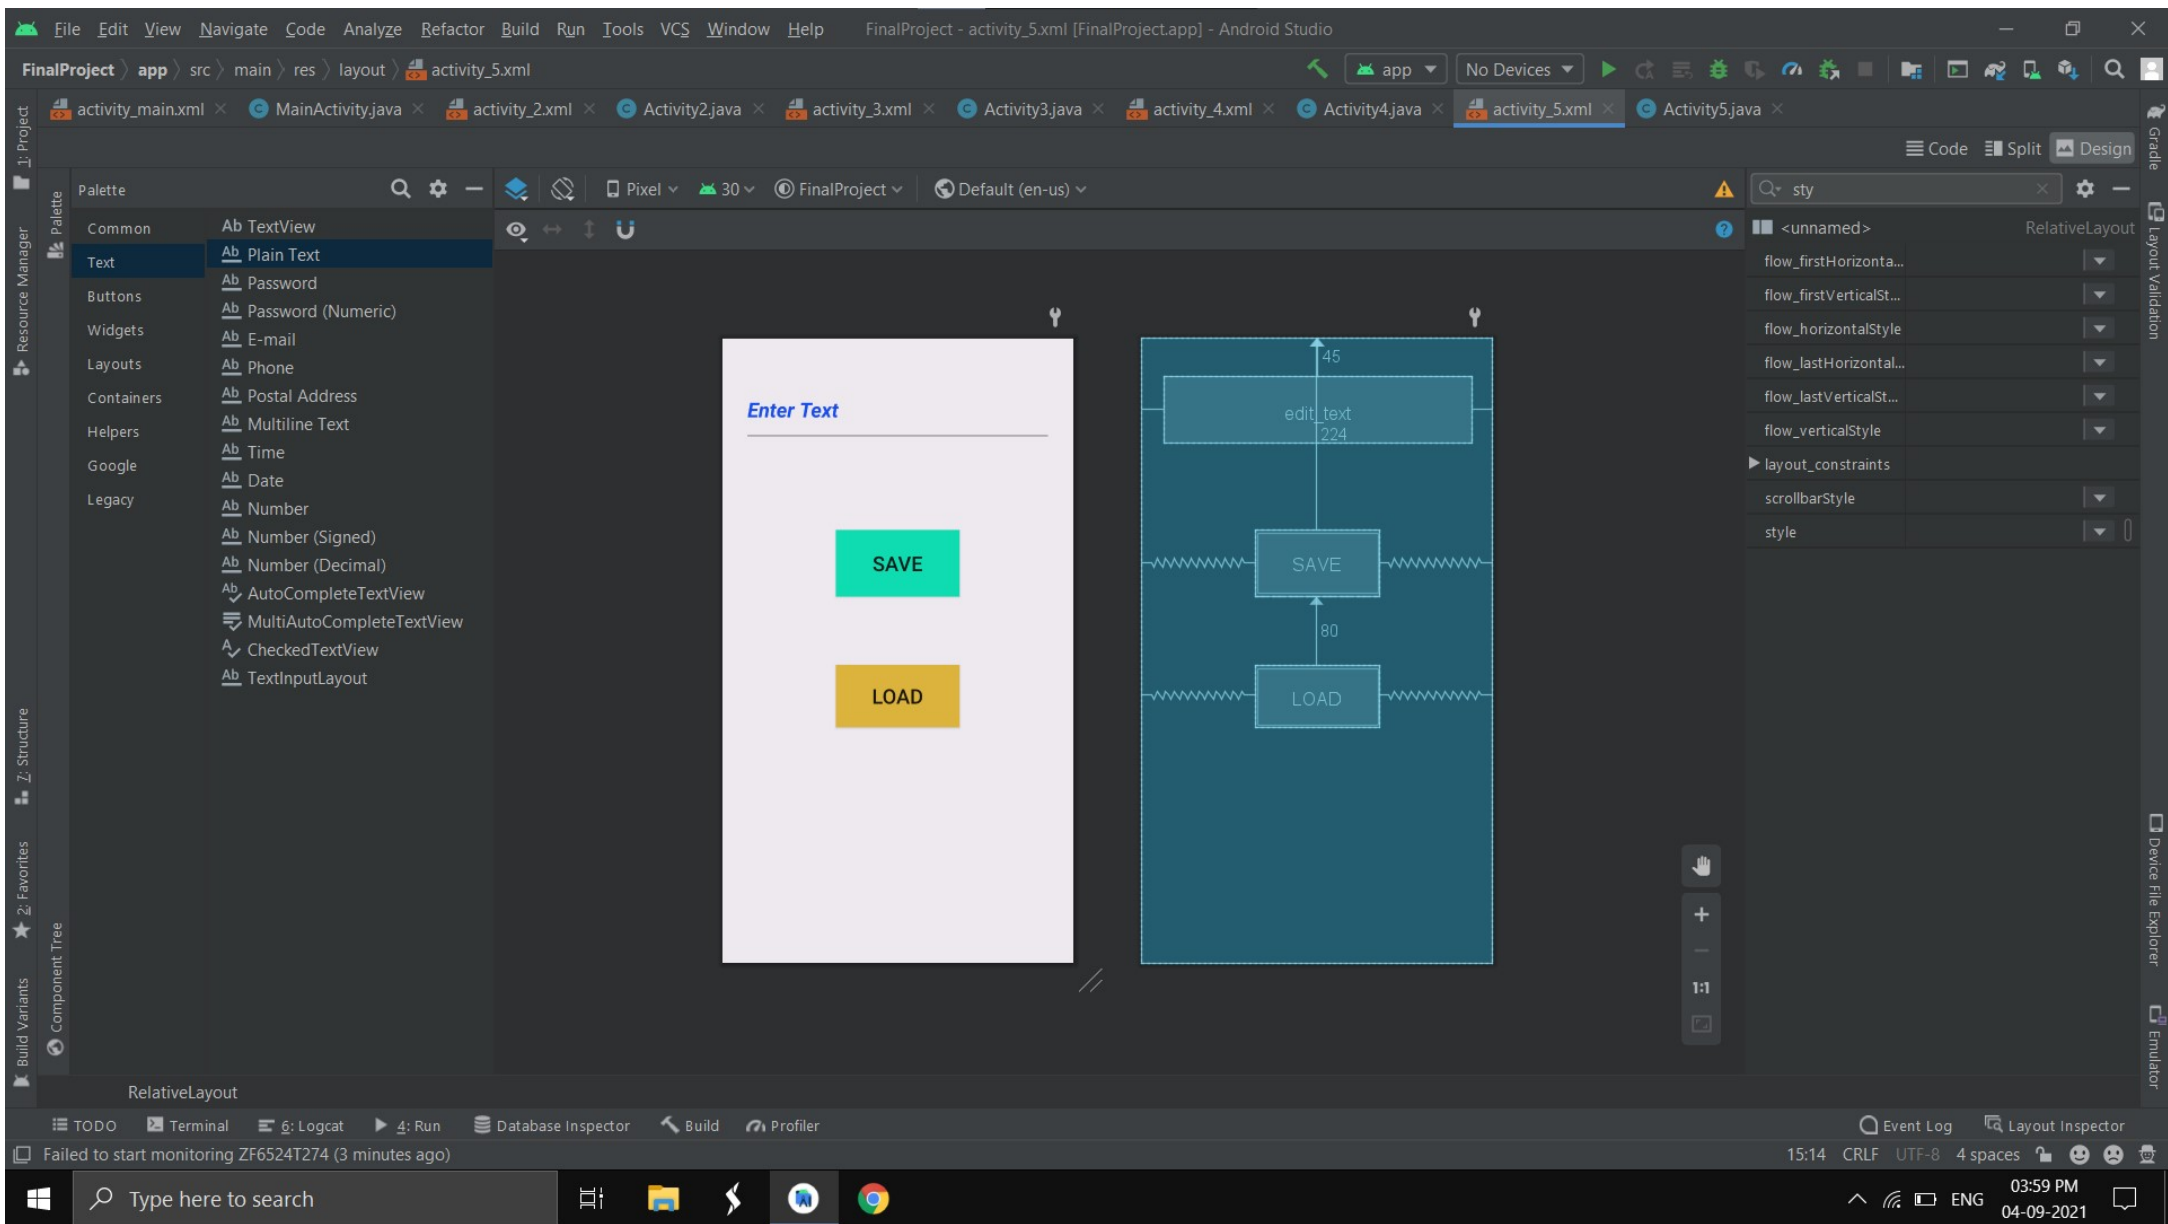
File Edit View Navigate Code Analyze Refactor Build Run Tools VCS Window Help FinalProject - activity_5.xml [FinalProject.app] - Android Studio

FinalProject 〉 app 〉 src 〉 main 〉 res 〉 layout 〉 activity_5.xml
app No Devices

activity_main.xml × MainActivity.java × activity_2.xml × Activity2.java × activity_3.xml × Activity3.java × activity_4.xml × Activity4.java × activity_5.xml × Activity5.java ×

Code Split Design

Palette
Pixel 30 FinalProject Default (en-us)
sty

Common
Text
Buttons
Widgets
Layouts
Containers
Helpers
Google
Legacy

Ab TextView
Ab Plain Text
Ab Password
Ab Password (Numeric)
Ab E-mail
Ab Phone
Ab Postal Address
Ab Multiline Text
Ab Time
Ab Date
Ab Number
Ab Number (Signed)
Ab Number (Decimal)
AutoCompleteTextView
MultiAutoCompleteTextView
CheckedTextView
Ab TextInputLayout

Enter Text
SAVE
LOAD

45
edit_text
224
SAVE
80
LOAD

<unnamed> RelativeLayout
flow_firstHorizonta...
flow_firstVerticalSt...
flow_horizontalStyle
flow_lastHorizontal...
flow_lastVerticalSt...
flow_verticalStyle
layout_constraints
scrollbarStyle
style

1:1

1: Project
Resource Manager
Palette
Z: Structure
2: Favorites
Component Tree
Build Variants
Gradle
Layout Validation
Device File Explorer
Emulator

RelativeLayout

TODO Terminal 6: Logcat 4: Run Database Inspector Build Profiler Event Log Layout Inspector

Failed to start monitoring ZF6524T274 (3 minutes ago) 15:14 CRLF UTF-8 4 spaces

Type here to search
ENG 03:59 PM 04-09-2021